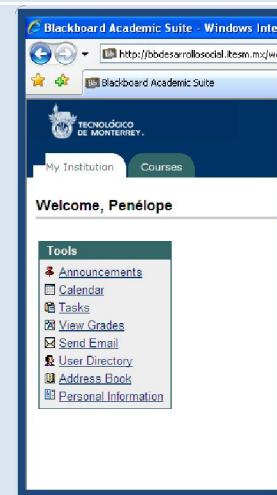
Blackboard Academic Suite - Windows Inte

http://bbdesarrollosocial.itesm.mx/w

Blackboard Academic Suite

TECNOLÓGICO DE MONTERREY.

My Institution

Courses

Welcome, Penélope

Tools

Announcements

Calendar

Tasks

View Grades

Send Email

User Directory

Address Book

Personal Information